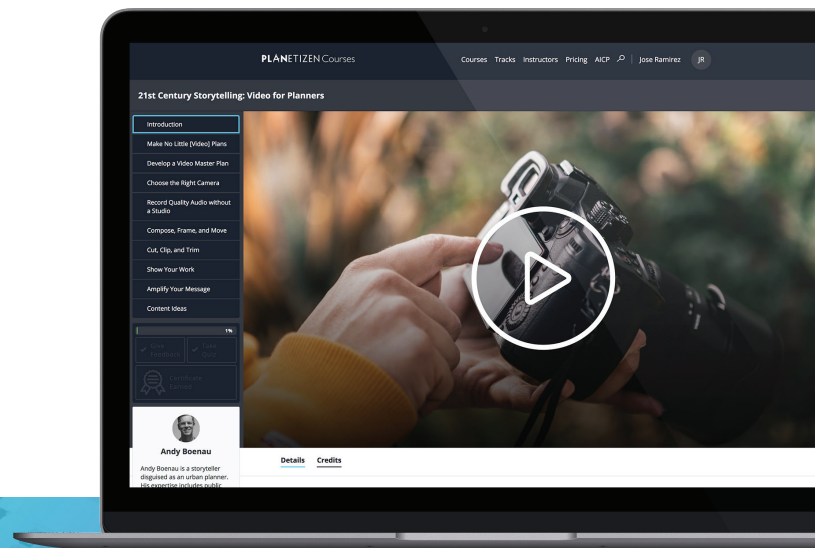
PLANETIZEN Courses

Courses Tracks Instructors Pricing AICP | Jose Ramirez JR

21st Century Storytelling: Video for Planners

Introduction
Make No Little [Video] Plans
Develop a Video Master Plan
Choose the Right Camera
Record Quality Audio without a Studio
Compose, Frame, and Move
Cut, Clip, and Trim
Show Your Work
Amplify Your Message
Content Ideas

1%

Give Feedback
Take Quiz

Certificate Earned

Andy Boenau

Andy Boenau is a storyteller disguised as an urban planner. His expertise includes public

Details Credits